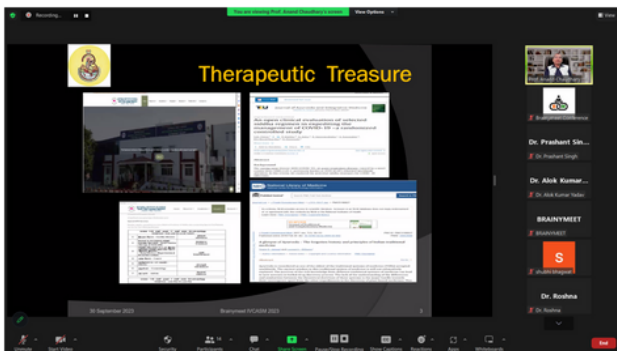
Recording...

You are viewing Prof. Anand Chaudhary's screen

View Options

View

Therapeutic Treasure

An open clinical evaluation of selected siddha regimen in expediting the management of COVID-19 – a randomized controlled study

National Library of Medicine

A glimpse of Ayurveda – The forgotten history and principles of Indian traditional medicine

30 September 2023

Brainymeet IVCASM 2023

3

Prof. Anand Chaudhary

Brainymeet Conference

Dr. Prashant Sin...

Dr. Prashant Singh

Dr. Alok Kumar...

Dr. Alok Kumar Yadav

BRAINYMEET

BRAINYMEET

S

shubhi bhagwat

Dr. Roshna

Dr. Roshna

Unmute

Start Video

Security

Participants

Chat

Share Screen

Pause/Stop Recording

Show Captions

Reactions

Apps

Whiteboards

End